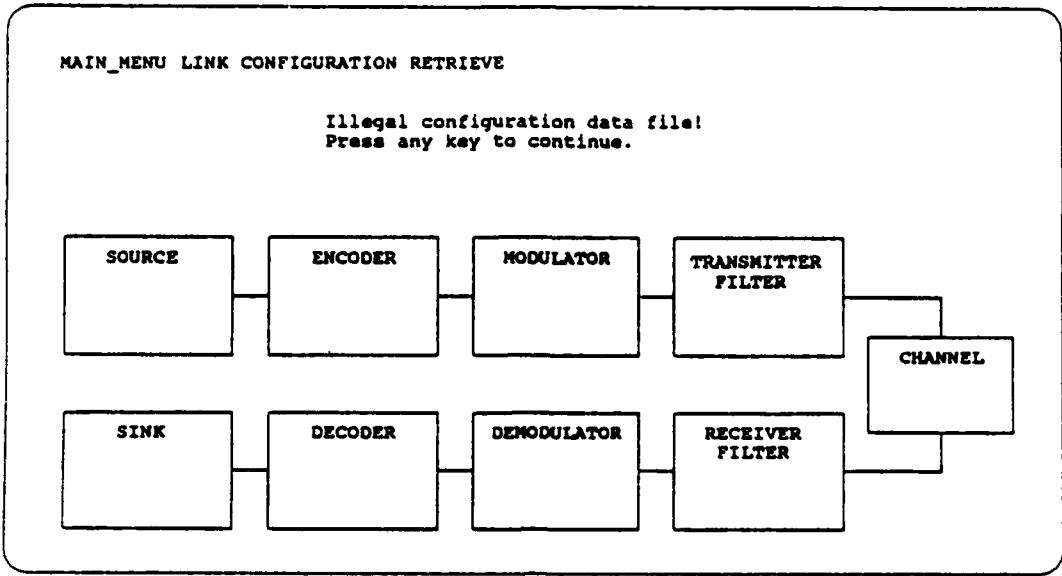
MAIN_MENU LINK CONFIGURATION RETRIEVE

Illegal configuration data file!
Press any key to continue.

SOURCE

ENCODER

MODULATOR

TRANSMITTER FILTER

CHANNEL

SINK

DECODER

DEMODULATOR

RECEIVER FILTER